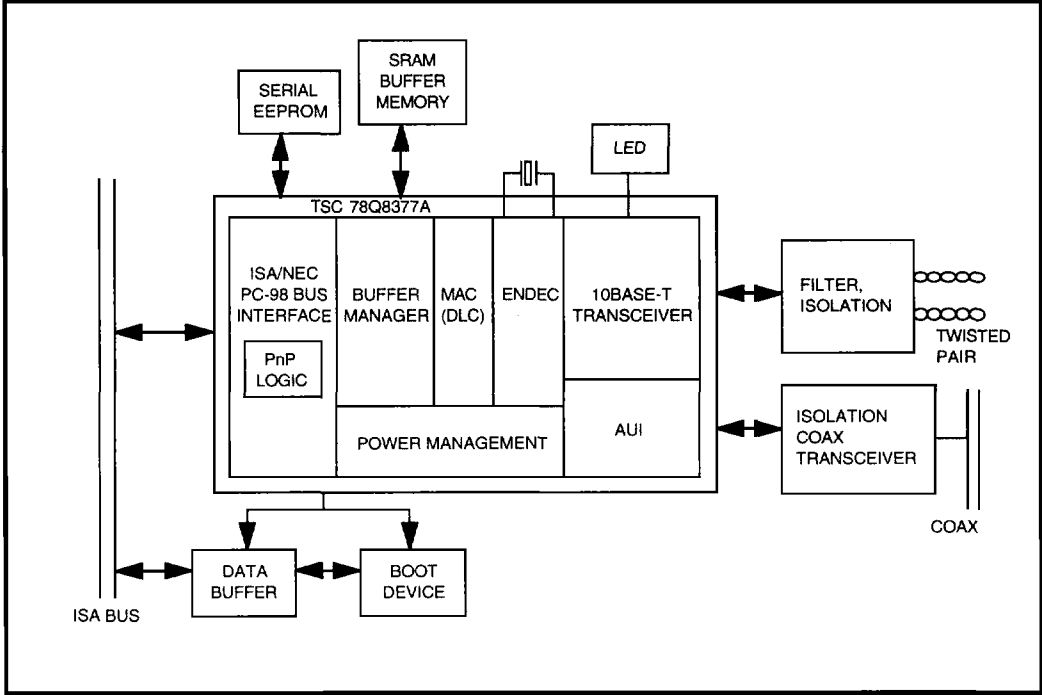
SERIAL EEPROM

SRAM BUFFER MEMORY

LED

TSC 78Q8377A

ISA/NEC PC-98 BUS INTERFACE

PnP LOGIC

BUFFER MANAGER

MAC (DLC)

ENDEC

10BASE-T TRANSCEIVER

POWER MANAGEMENT

AUI

FILTER, ISOLATION

TWISTED PAIR

ISOLATION COAX TRANSCEIVER

COAX

DATA BUFFER

BOOT DEVICE

ISA BUS